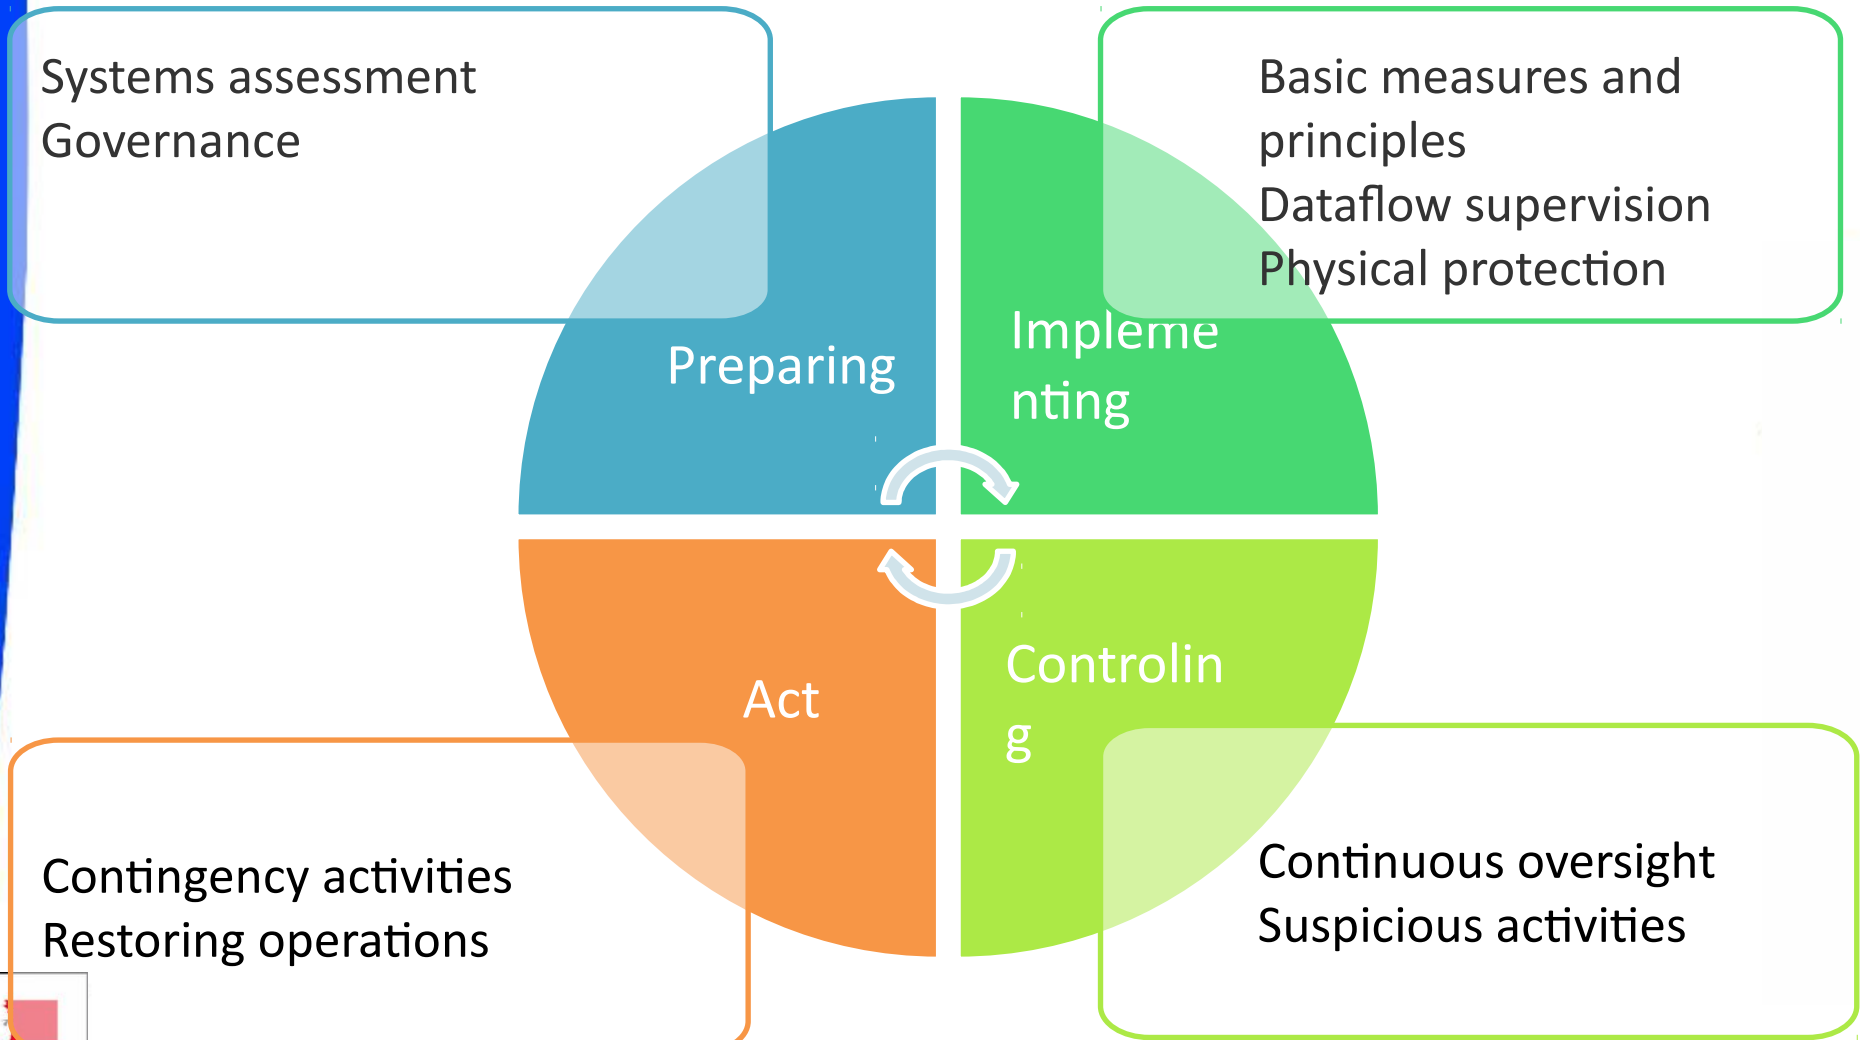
Systems assessment
Governance

Basic measures and principles
Dataflow supervision
Physical protection

Preparing

Impleme nting

Act

Controlin g

Contingency activities
Restoring operations

Continuous oversight
Suspicious activities